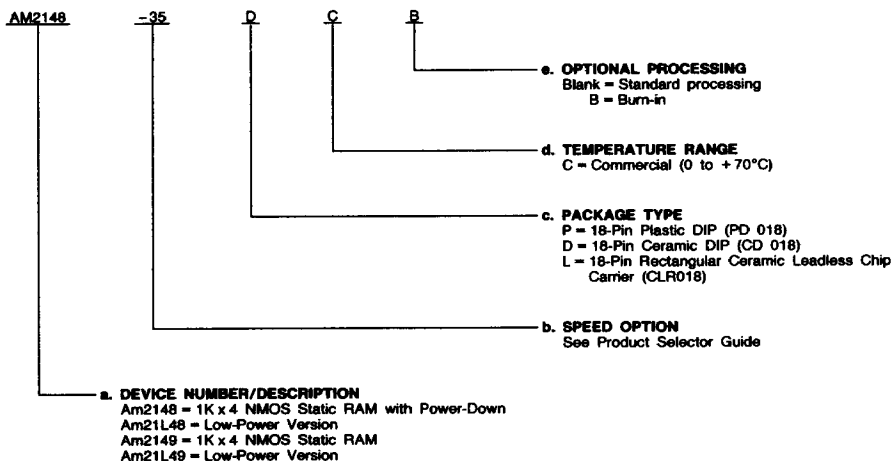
AM2148 -35 D C B

e. OPTIONAL PROCESSING
Blank = Standard processing
B = Burn-in

d. TEMPERATURE RANGE
C = Commercial (0 to +70°C)

c. PACKAGE TYPE
P = 18-Pin Plastic DIP (PD 018)
D = 18-Pin Ceramic DIP (CD 018)
L = 18-Pin Rectangular Ceramic Leadless Chip Carrier (CLR018)

b. SPEED OPTION
See Product Selector Guide

a. DEVICE NUMBER/DESCRIPTION
Am2148 = 1K x 4 NMOS Static RAM with Power-Down
Am21L48 = Low-Power Version
Am2149 = 1K x 4 NMOS Static RAM
Am21L49 = Low-Power Version